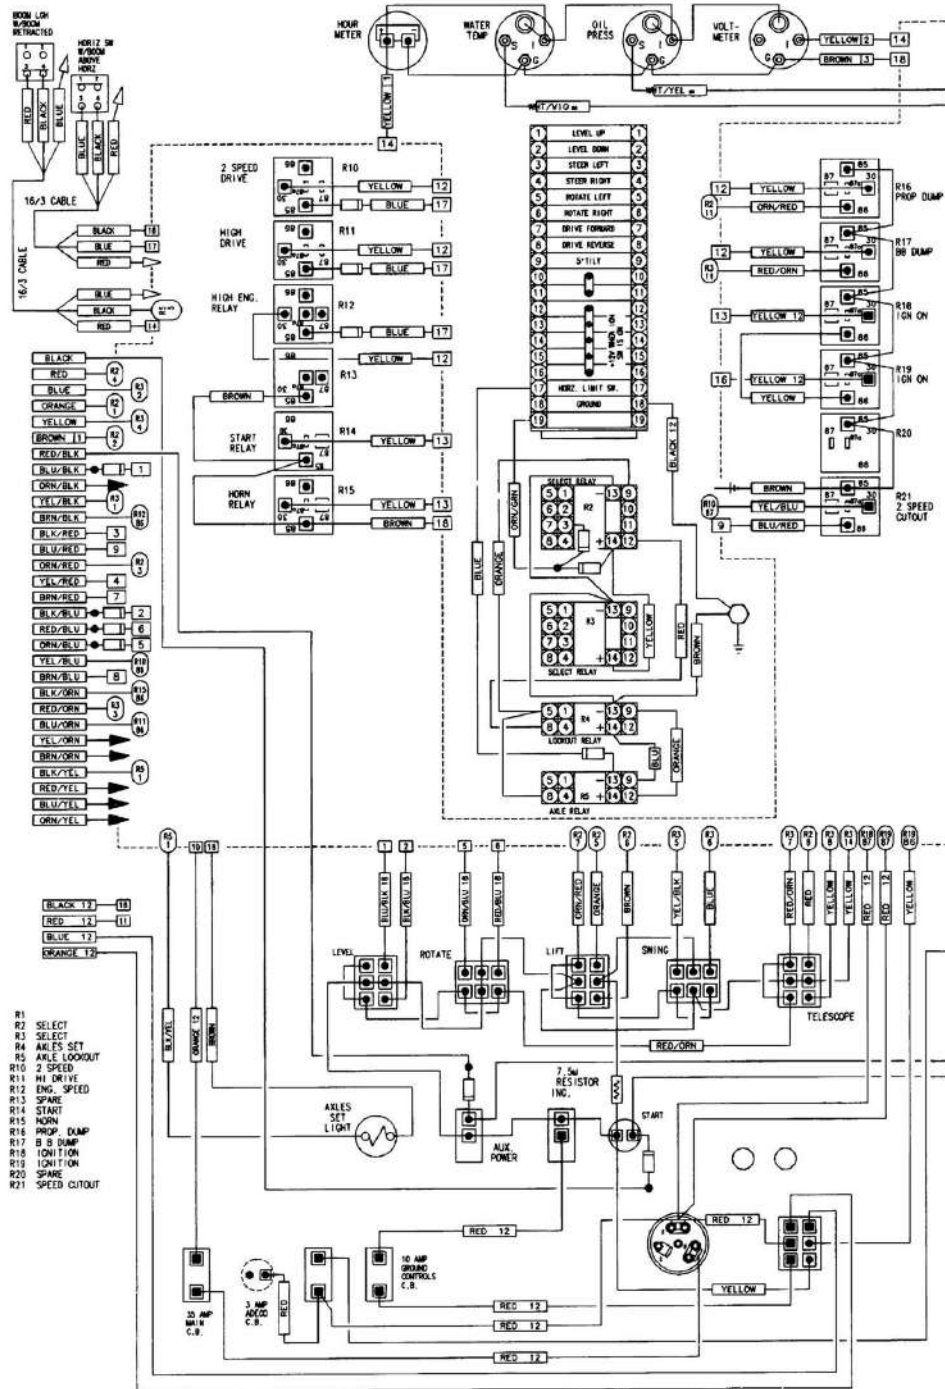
BOOM LGH W/BOOM RETRACTED
HORIZ SW W/BOOM ABOVE HORZ
RED BLACK BLUE
BLUE BLACK RED
16/3 CABLE
16/3 CABLE
BLACK 18
BLUE 17
RED
BLUE
BLACK
RED 14

HOUR METER
WATER TEMP
OIL PRESS
VOLT-METER
YELLOW 2 14
BROWN 3 18
YELLOW 1
14
WHT/VIO
WHT/YEL

2 SPEED DRIVE R10 YELLOW 12 BLUE 17
HIGH DRIVE R11 YELLOW 12 BLUE 17
HIGH ENG. RELAY R12 BLUE 17
YELLOW 12
R13
BROWN
START RELAY R14 YELLOW 13
HORN RELAY R15 YELLOW 13 BROWN 18

1 LEVEL UP
2 LEVEL DOWN
3 STEER LEFT
4 STEER RIGHT
5 ROTATE LEFT
6 ROTATE RIGHT
7 DRIVE FORWARD
8 DRIVE REVERSE
9 5°TILT
10
11
12
13
14
15
16
17 HORZ. LIMIT SW.
18 GROUND
19

12 YELLOW R2 ORN/RED R16 PROP DUMP
12 YELLOW R3 RED/ORN R17 BB DUMP
13 YELLOW 12 R18 IGN ON
16 YELLOW 12 YELLOW R19 IGN ON
R20
BROWN R19 YEL/BLU 9 BLU/RED R21 2 SPEED CUTOUT

BLACK
RED R2
BLUE R3
ORANGE R2
YELLOW R3
BROWN 1 R2
RED/BLK
BLU/BLK 1
ORN/BLK
YEL/BLK R3
BRN/BLK R12
BLK/RED 3
BLU/RED 9
ORN/RED R2
YEL/RED 4
BRN/RED 7
BLK/BLU 2
RED/BLU 6
ORN/BLU 5
YEL/BLU R10
BRN/BLU 8
BLK/ORN R15
RED/ORN R3
BLU/ORN R11
YEL/ORN
BRN/ORN
BLK/YEL R5
RED/YEL
BLU/YEL
ORN/YEL

SELECT RELAY R2
R3 SELECT RELAY
R4 LOCKOUT RELAY
R5 AXLE RELAY
ORN/GRN BLUE ORANGE BLACK 12 YELLOW RED BROWN BLU ORANGE

R5 19 18
BLACK 12 18
RED 12 11
BLUE 12
ORANGE 12

R1
R2 SELECT
R3 SELECT
R4 AXLES SET
R5 AXLE LOCKOUT
R10 2 SPEED
R11 HI DRIVE
R12 ENG. SPEED
R13 SPARE
R14 START
R15 HORN
R16 PROP. DUMP
R17 B B DUMP
R18 IGNITION
R19 IGNITION
R20 SPARE
R21 SPEED CUTOUT

BLK/YEL ORANGE 12 BRWN
1 2 5 6 R2 R2 R2 R3 R3 R3 R2 R2 R3 R18 R19 R18
BLU/BLK 18 BLK/BLK 18 ORN/BLU 18 RED/BLU 18 ORN/RED ORANGE BROWN YEL/BLK BLUE RED/ORN RED YELLOW YELLOW RED 12 RED 12 YELLOW
LEVEL ROTATE LIFT SWING TELESCOPE
RED/ORN
AXLES SET LIGHT
AUX POWER
7.5w RESISTOR INC.
START
RED 12
RED 12
YELLOW
RED 12
RED 12
RED 12
35 AMP MAIN C.B.
3 AMP ADECO C.B.
RED
10 AMP GROUND CONTROLS C.B.